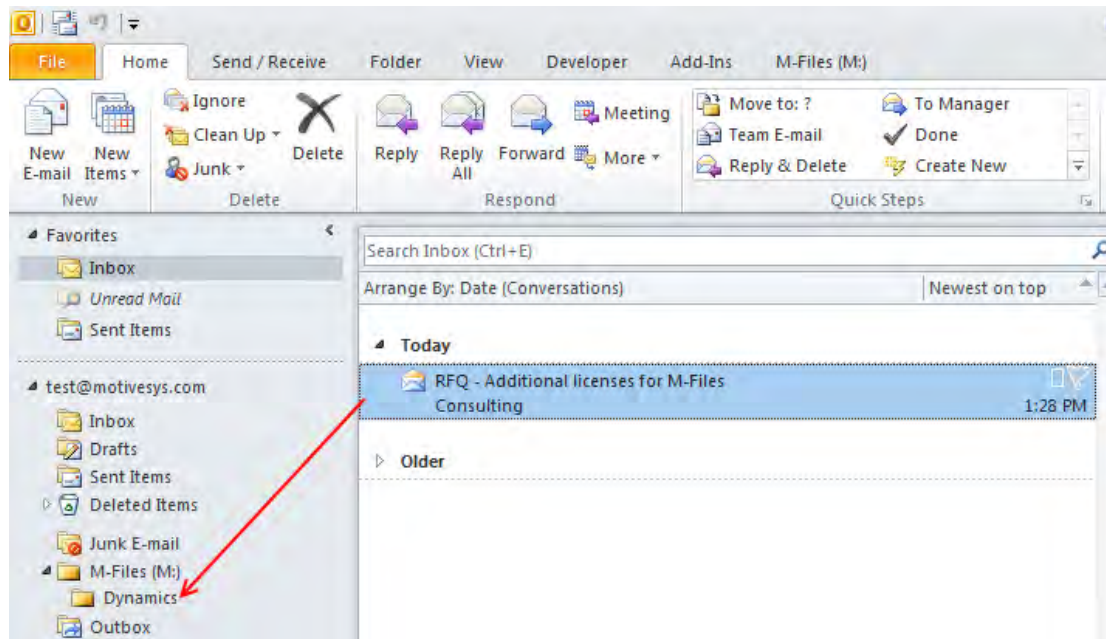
File
Home
Send / Receive
Folder
View
Developer
Add-Ins
M-Files (M:)

New E-mail
New Items
New
Ignore
Clean Up
Junk
Delete
Delete
Reply
Reply All
Forward
Meeting
More
Respond
Move to: ?
Team E-mail
Reply & Delete
To Manager
Done
Create New
Quick Steps

Favorites
Inbox
Unread Mail
Sent Items

test@motivesys.com
Inbox
Drafts
Sent Items
Deleted Items
Junk E-mail
M-Files (M:)
Dynamics
Outbox

Search Inbox (Ctrl+E)
Arrange By: Date (Conversations)
Newest on top
Today
RFQ - Additional licenses for M-Files
Consulting
1:28 PM
Older